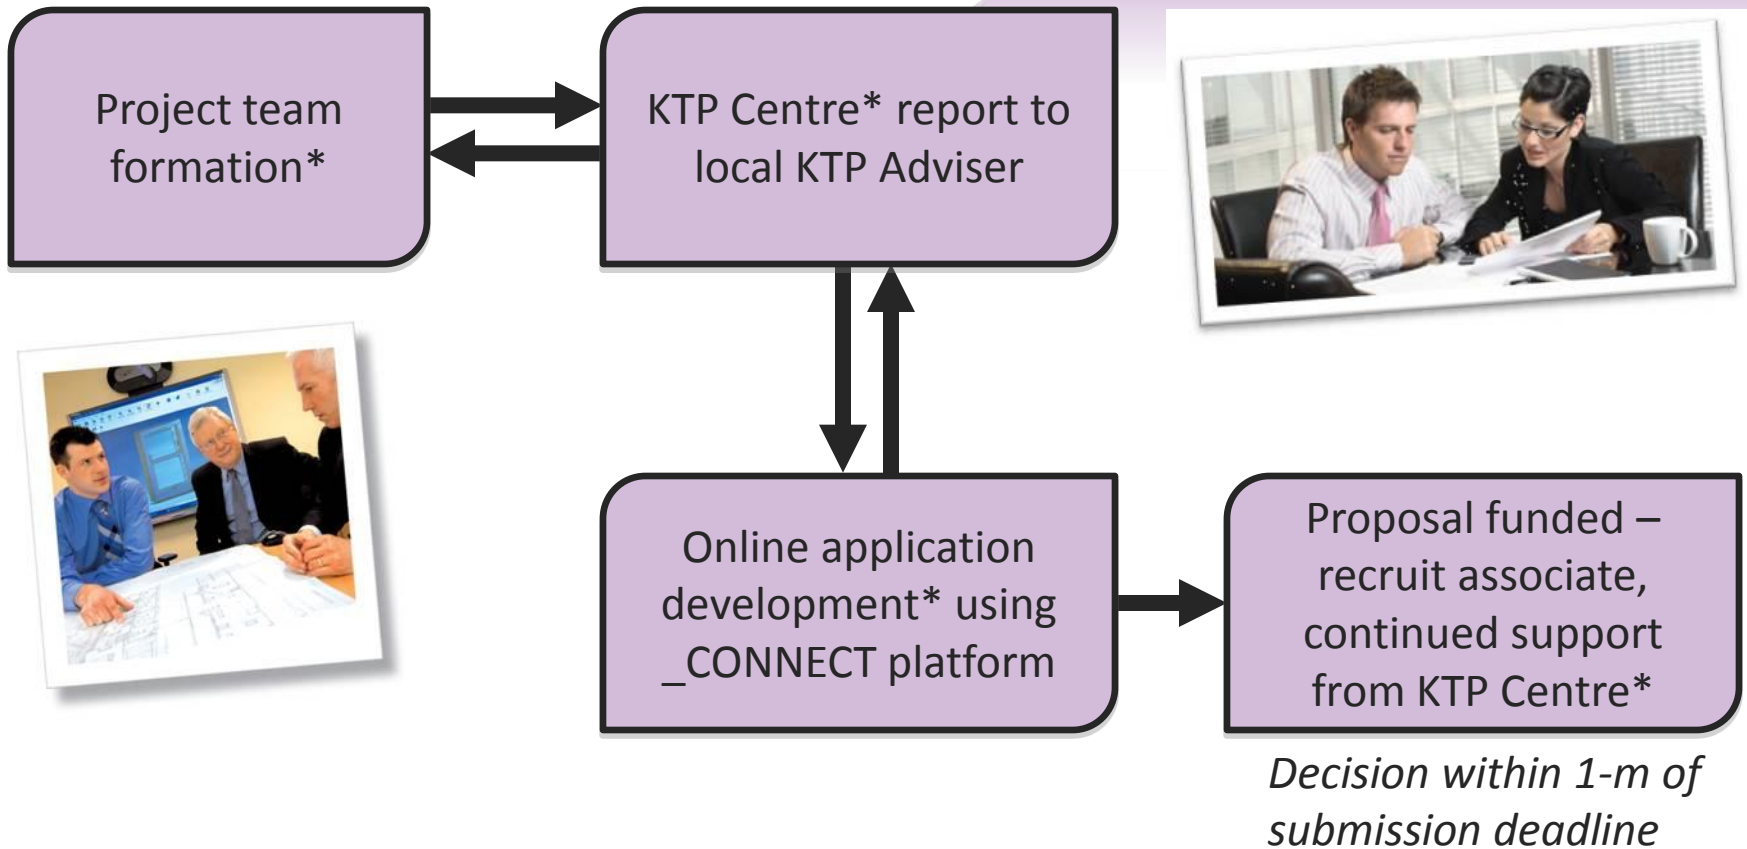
Project team formation*

KTP Centre* report to local KTP Adviser

Online application development* using _CONNECT platform

Proposal funded – recruit associate, continued support from KTP Centre*

*Decision within 1-m of submission deadline*